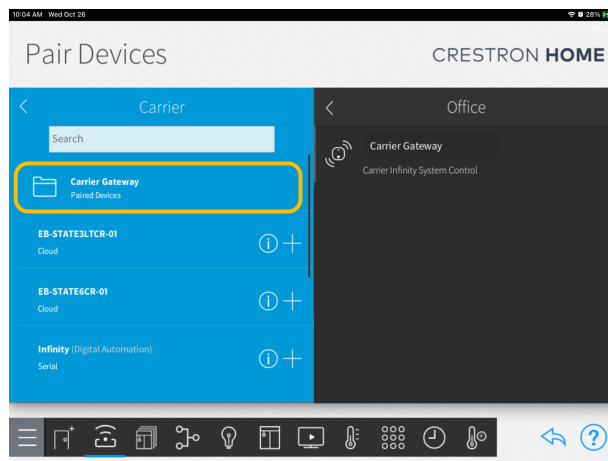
10:04 AM Wed Oct 26

28%

Pair Devices

CRESTRON HOME

Carrier

Search

Carrier Gateway
Paired Devices

EB-STATE3LTCR-01
Cloud

EB-STATE6CR-01
Cloud

Infinity (Digital Automation)
Serial

Office

Carrier Gateway

Carrier Infinity System Control